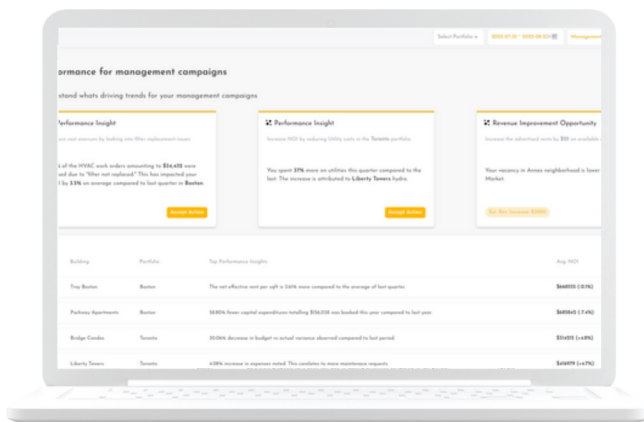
Select Portfolio

2022-07-01 - 2022-09-30

Managem

rformance for management campaigns

stand whats driving trends for your management campaigns

erformance Insight

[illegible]

of the HVAC work orders amounting to $56,435 were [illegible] due to "filter not replaced" This has impacted your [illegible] by 3.5% on average compared to last quarter in Boston.

Accept Action

Performance Insight

Increase NOI by reducing Utility costs in the Toronto portfolio.

You spent 37% more on utilities this quarter compared to the last. The increase is attributed to Liberty Towers hydro.

Accept Action

Revenue Improvement Opportunity

Increase the advertised rents by $55 on available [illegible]

Your vacancy in Annex neighborhood is lower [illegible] Market.

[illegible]

| Building | Portfolio | Top Performance Insights | Avg. NOI |
|---|---|---|---|
| Troy Boston | Boston | The net effective rent per sqft is 3.61% more compared to the average of last quarter. | $668355 (-11.1%) |
| Parkway Apartments | Boston | 58.85% fewer capital expenditures totalling $136,358 was booked this year compared to last year. | $685845 (-7.4%) |
| Bridge Condos | Toronto | 39.06% decrease in budget vs actual variance observed compared to last period | $314835 (+4.8%) |
| Liberty Towers | Toronto | 4.08% increase in expenses noted. This correlates to more maintenance requests. | $416979 (+6.7%) |